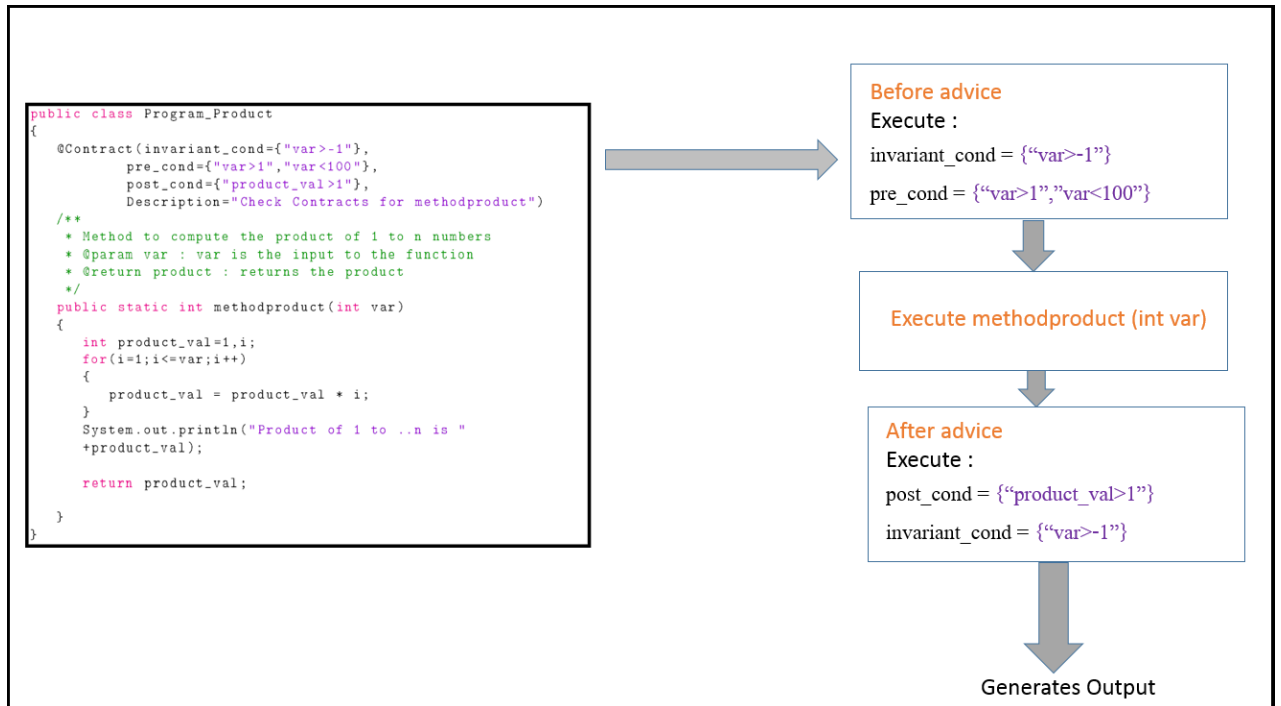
public class Program_Product
{
@Contract(invariant_cond={"var>-1"},
pre_cond={"var>1","var<100"},
post_cond={"product_val>1"},
Description="Check Contracts for methodproduct")
/**
* Method to compute the product of 1 to n numbers
* @param var : var is the input to the function
* @return product : returns the product
*/
public static int methodproduct(int var)
{
int product_val=1,i;
for(i=1;i<=var;i++)
{
product_val = product_val * i;
}
System.out.println("Product of 1 to ..n is "
+product_val);

return product_val;

}
}

Before advice
Execute :
invariant_cond = {“var>-1”}
pre_cond = {“var>1”,”var<100”}

Execute methodproduct (int var)

After advice
Execute :
post_cond = {“product_val>1”}
invariant_cond = {“var>-1”}

Generates Output